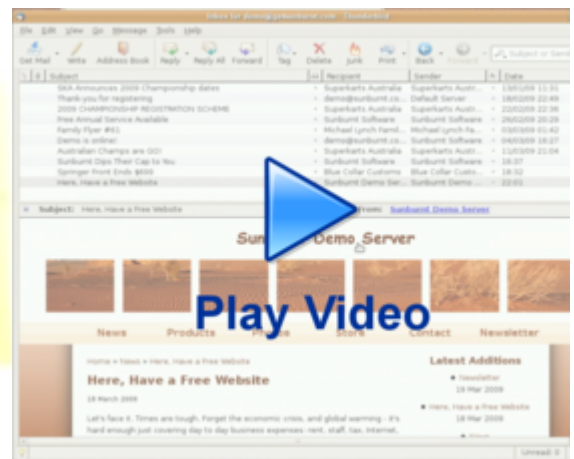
Inbox for demo@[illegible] - Thunderbird

File Edit View Go Message Tools Help

Get Mail Write Address Book Reply Reply All Forward Tag Delete Junk Print Back Forward

Subject Recipient Sender Date

| Subject | Recipient | Sender | Date |
|---|---|---|---|
| SKA Announces 2009 Championship dates | Superkarts Australia | Superkarts Austr... | 13/01/09 11:31 |
| Thank you for registering | demo@sunburnt.co... | Default Server | 18/02/09 22:49 |
| 2009 CHAMPIONSHIP REGISTRATION SCHEME | Superkarts Australia | Superkarts Austr... | 22/02/09 22:36 |
| Free Annual Service Available | Sunburnt Software | Sunburnt Software | 26/02/09 20:29 |
| Family Flyer #61 | Michael Lynch Famil... | Michael Lynch Fa... | 03/03/09 01:42 |
| Demo is online! | demo@sunburnt.co... | Sunburnt Software | 04/03/09 16:27 |
| Australian Champs are GO! | Superkarts Australia | Superkarts Austr... | 11/03/09 21:04 |
| Sunburnt Ops Their Cap to You | Sunburnt Software | Sunburnt Software | 18:37 |
| Springer Print Ends $600 | Blue Collar Customs | Blue Collar Customs | 18:32 |
| Here, Have a Free Website | Sunburnt Demo Ser... | Sunburnt Demo ... | 22:01 |

Subject: Here, Have a Free Website From: Sunburnt Demo Server

Sunburnt Demo Server

Play Video

News Products Photos Store Contact Newsletter

Home » News » Here, Have a Free Website

Here, Have a Free Website

19 March 2009

Let's face it. Times are tough. Forget the economic crisis, and global warming - it's hard enough just covering day to day business expenses: rent, staff, tax, internet,

Latest Additions

Newsletter
19 Mar 2009

Here, Have a Free Website
19 Mar 2009

Unread: 0